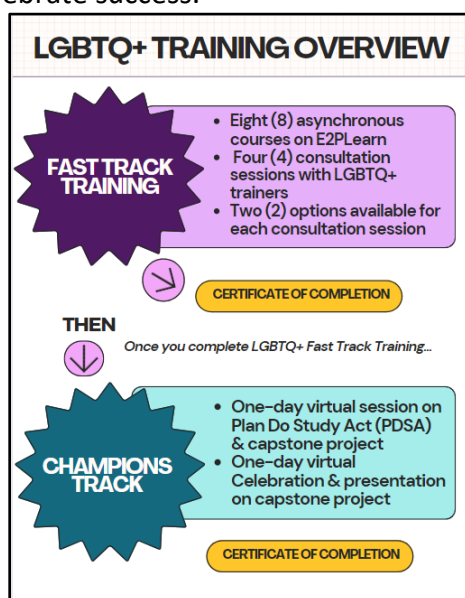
ebrate success.

LGBTQ+ TRAINING OVERVIEW

FAST TRACK TRAINING

- Eight (8) asynchronous courses on E2PLearn
- Four (4) consultation sessions with LGBTQ+ trainers
- Two (2) options available for each consultation session

CERTIFICATE OF COMPLETION

THEN

Once you complete LGBTQ+ Fast Track Training...

CHAMPIONS TRACK

- One-day virtual session on Plan Do Study Act (PDSA) & capstone project
- One-day virtual Celebration & presentation on capstone project

CERTIFICATE OF COMPLETION